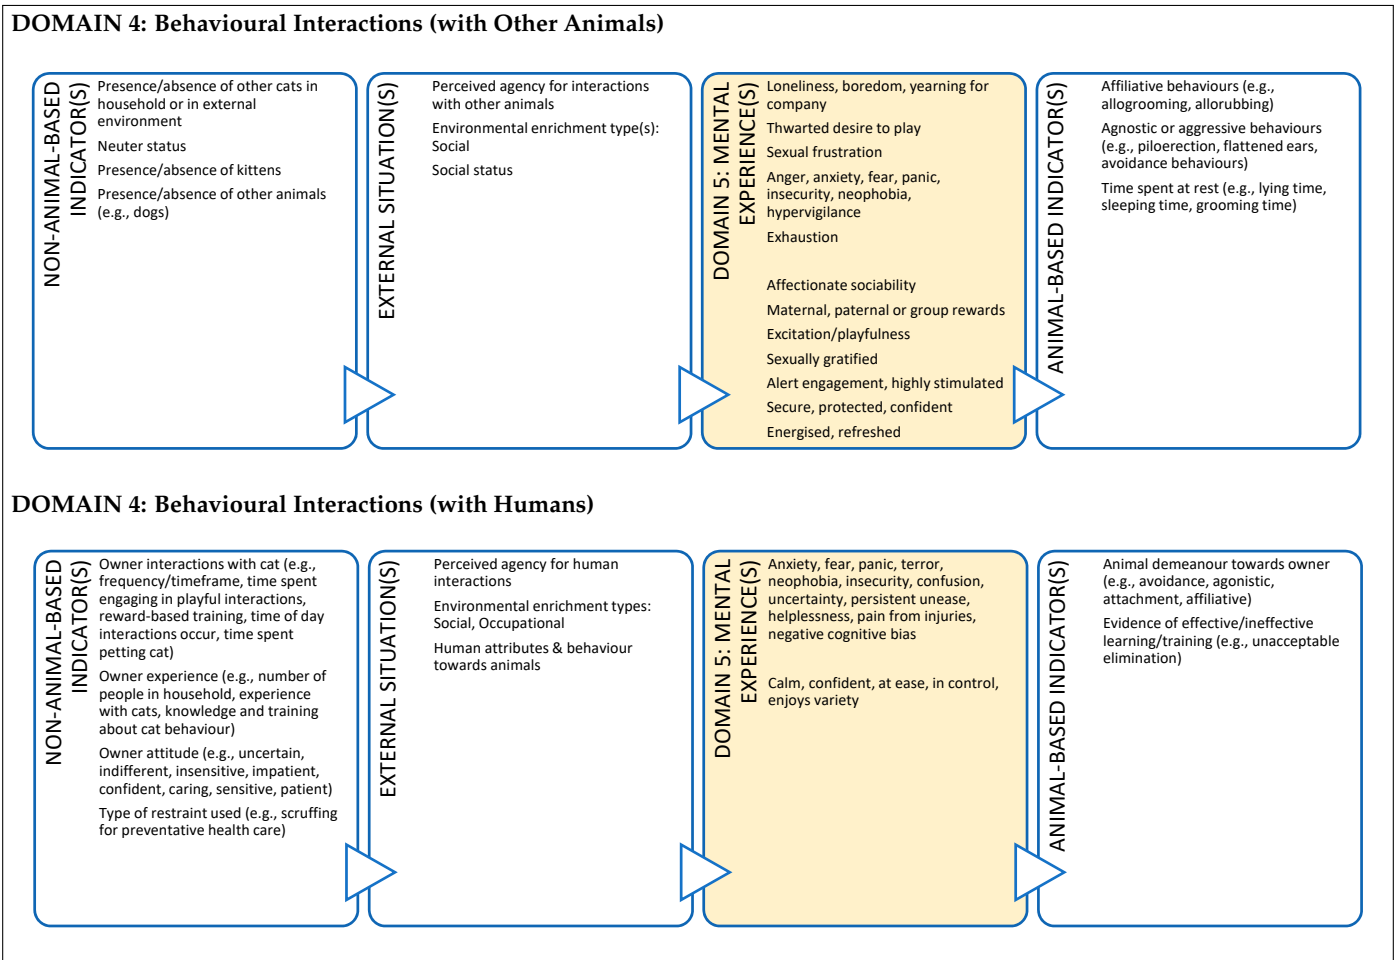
DOMAIN 4: Behavioural Interactions (with Other Animals)

NON-ANIMAL-BASED INDICATOR(S)

Presence/absence of other cats in household or in external environment

Neuter status

Presence/absence of kittens

Presence/absence of other animals (e.g., dogs)

EXTERNAL SITUATION(S)

Perceived agency for interactions with other animals

Environmental enrichment type(s): Social

Social status

DOMAIN 5: MENTAL EXPERIENCE(S)

Loneliness, boredom, yearning for company

Thwarted desire to play

Sexual frustration

Anger, anxiety, fear, panic, insecurity, neophobia, hypervigilance

Exhaustion

Affectionate sociability

Maternal, paternal or group rewards

Excitation/playfulness

Sexually gratified

Alert engagement, highly stimulated

Secure, protected, confident

Energised, refreshed

ANIMAL-BASED INDICATOR(S)

Affiliative behaviours (e.g., allogrooming, allorubbing)

Agnostic or aggressive behaviours (e.g., piloerection, flattened ears, avoidance behaviours)

Time spent at rest (e.g., lying time, sleeping time, grooming time)

DOMAIN 4: Behavioural Interactions (with Humans)

NON-ANIMAL-BASED INDICATOR(S)

Owner interactions with cat (e.g., frequency/timeframe, time spent engaging in playful interactions, reward-based training, time of day interactions occur, time spent petting cat)

Owner experience (e.g., number of people in household, experience with cats, knowledge and training about cat behaviour)

Owner attitude (e.g., uncertain, indifferent, insensitive, impatient, confident, caring, sensitive, patient)

Type of restraint used (e.g., scruffing for preventative health care)

EXTERNAL SITUATION(S)

Perceived agency for human interactions

Environmental enrichment types: Social, Occupational

Human attributes & behaviour towards animals

DOMAIN 5: MENTAL EXPERIENCE(S)

Anxiety, fear, panic, terror, neophobia, insecurity, confusion, uncertainty, persistent unease, helplessness, pain from injuries, negative cognitive bias

Calm, confident, at ease, in control, enjoys variety

ANIMAL-BASED INDICATOR(S)

Animal demeanour towards owner (e.g., avoidance, agonistic, attachment, affiliative)

Evidence of effective/ineffective learning/training (e.g., unacceptable elimination)